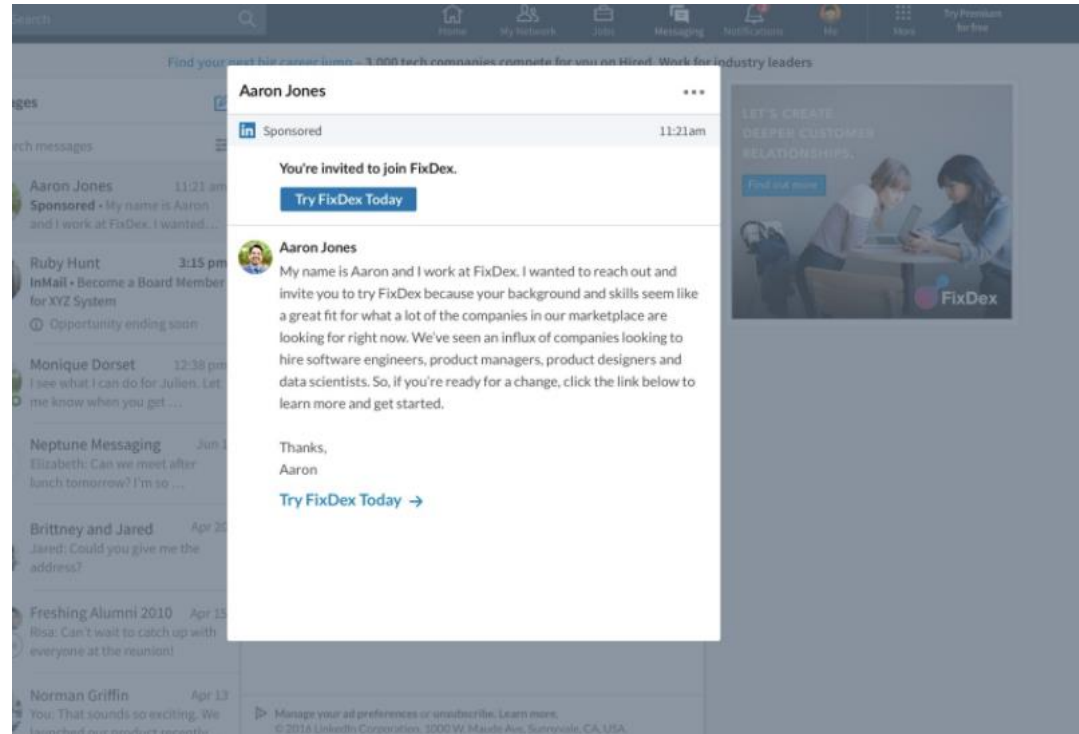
Search

Home My Network Jobs Messaging Notifications Me More Try Premium for free

Find your next big career jump – 3,000 tech companies compete for you on Hired. Work for industry leaders

ages

rch messages

Aaron Jones 11:21 am
Sponsored • My name is Aaron and I work at FixDex. I wanted...

Ruby Hunt 3:15 pm
InMail • Become a Board Member for XYZ System
Opportunity ending soon

Monique Dorset 12:38 pm
I see what I can do for Julien. Let me know when you get ...

Neptune Messaging Jun 1
Elizabeth: Can we meet after lunch tomorrow? I'm so ...

Brittney and Jared Apr 20
Jared: Could you give me the address?

Freshing Alumni 2010 Apr 15
Risa: Can't wait to catch up with everyone at the reunion!

Norman Griffin Apr 13
You: That sounds so exciting. We launched our product recently

Aaron Jones ...

in Sponsored 11:21am

You're invited to join FixDex.

Try FixDex Today

Aaron Jones
My name is Aaron and I work at FixDex. I wanted to reach out and invite you to try FixDex because your background and skills seem like a great fit for what a lot of the companies in our marketplace are looking for right now. We've seen an influx of companies looking to hire software engineers, product managers, product designers and data scientists. So, if you're ready for a change, click the link below to learn more and get started.

Thanks,
Aaron

Try FixDex Today →

Manage your ad preferences or unsubscribe. Learn more.
© 2016 LinkedIn Corporation, 1000 W. Maude Ave. Sunnyvale, CA, USA

LET'S CREATE DEEPER CUSTOMER RELATIONSHIPS.
Find out more
FixDex